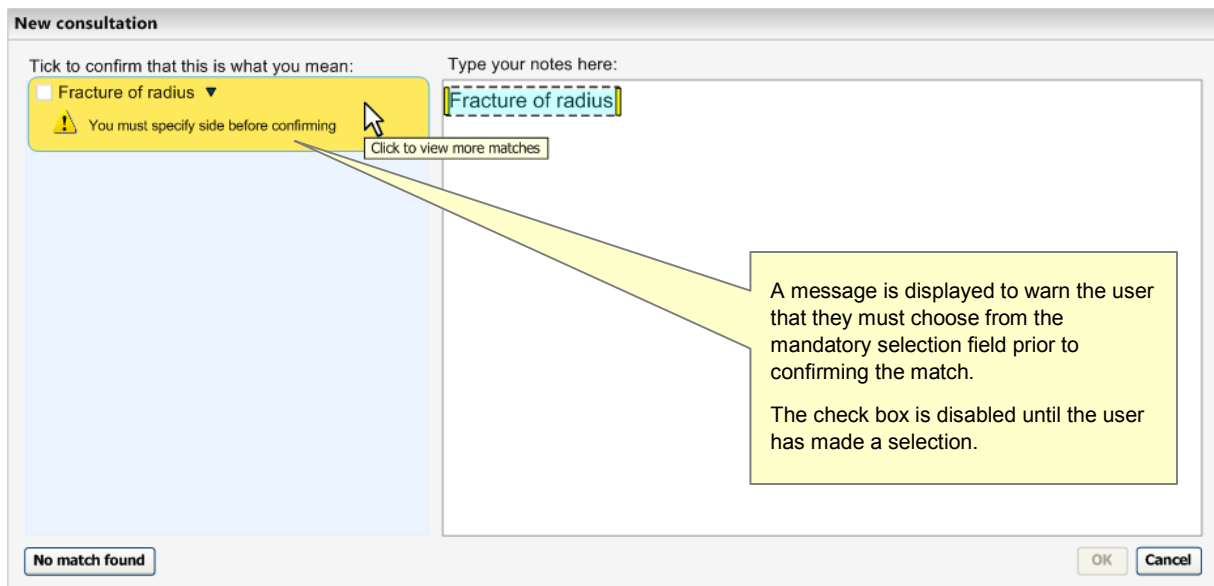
New consultation

Tick to confirm that this is what you mean:

Fracture of radius ▼

You must specify side before confirming

Click to view more matches

Type your notes here:

Fracture of radius

A message is displayed to warn the user that they must choose from the mandatory selection field prior to confirming the match.

The check box is disabled until the user has made a selection.

No match found

OK

Cancel